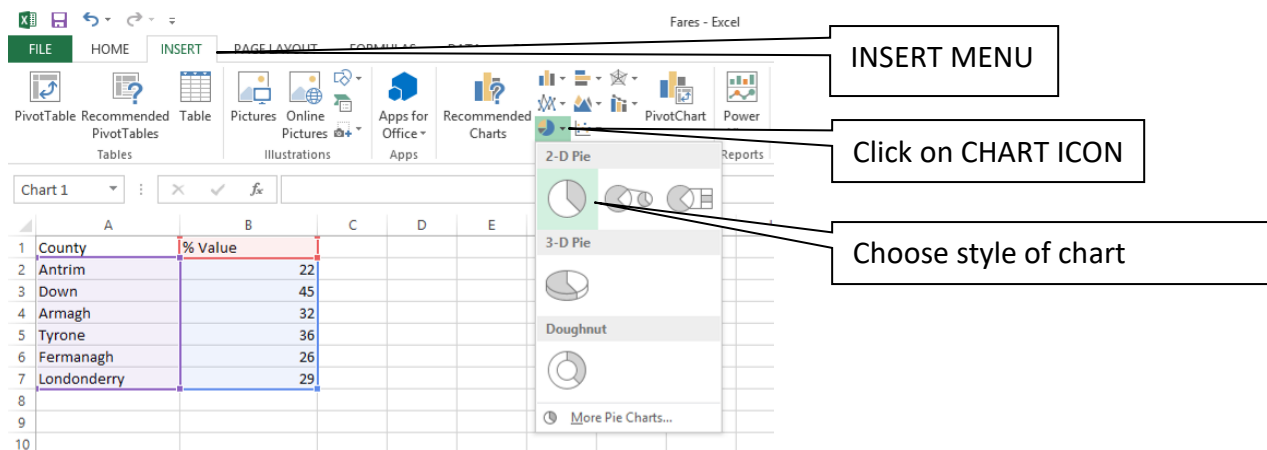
Fares - Excel

FILE HOME INSERT PAGE LAYOUT FORMULAS DATA

INSERT MENU

PivotTable Recommended PivotTables Table
Tables
Pictures Online Pictures
Illustrations
Apps for Office
Apps
Recommended Charts
PivotChart
Power
Reports

Click on CHART ICON

Chart 1

2-D Pie

Choose style of chart

3-D Pie

Doughnut

More Pie Charts...

| | A | B | C | D | E |
|---|---|---|---|---|---|
| 1 | County | % Value | | | |
| 2 | Antrim | 22 | | | |
| 3 | Down | 45 | | | |
| 4 | Armagh | 32 | | | |
| 5 | Tyrone | 36 | | | |
| 6 | Fermanagh | 26 | | | |
| 7 | Londonderry | 29 | | | |
| 8 | | | | | |
| 9 | | | | | |
| 10 | | | | | |